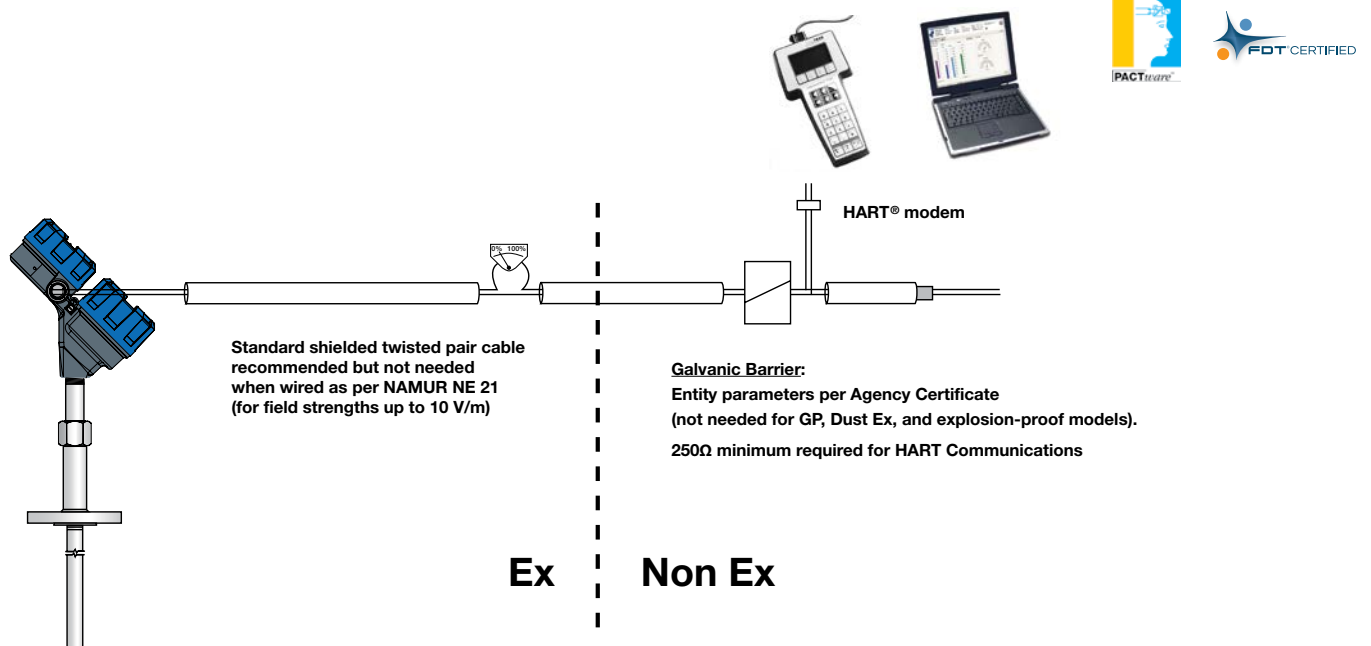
PACTware

FDT CERTIFIED

HART® modem

0% 100%

Standard shielded twisted pair cable recommended but not needed when wired as per NAMUR NE 21 (for field strengths up to 10 V/m)

Galvanic Barrier:
Entity parameters per Agency Certificate
(not needed for GP, Dust Ex, and explosion-proof models).
250Ω minimum required for HART Communications

Ex

Non Ex